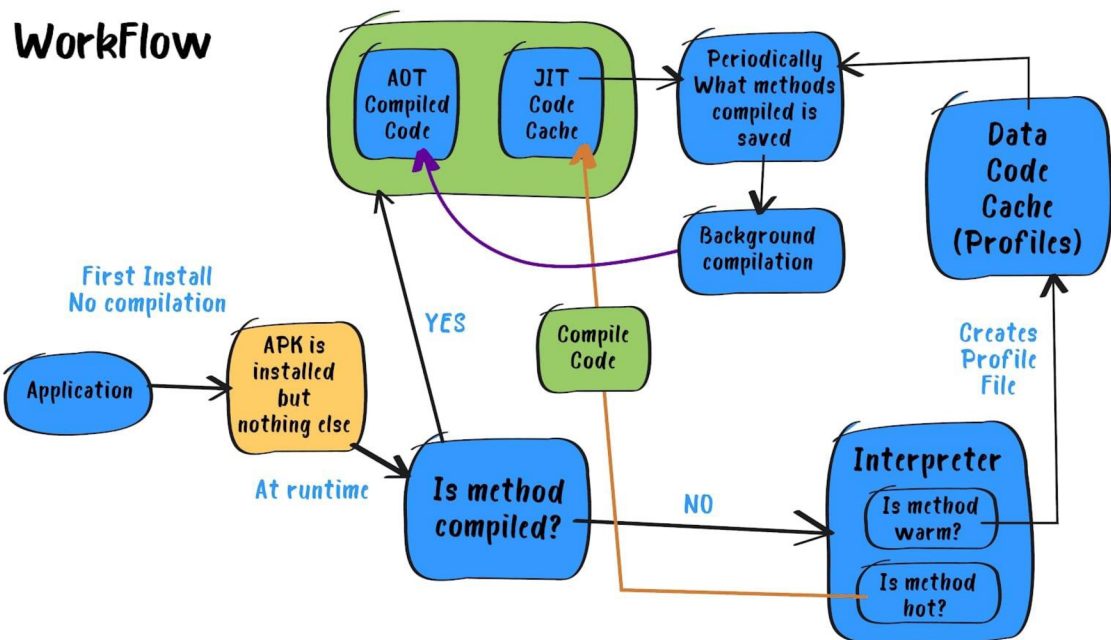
WorkFlow

AOT Compiled Code

JIT Code Cache

Periodically What methods compiled is saved

Data Code Cache (Profiles)

Background compilation

First Install No compilation

YES

Compile Code

Creates Profile File

Application

APK is installed but nothing else

At runtime

Is method compiled?

NO

Interpreter

Is method warm?

Is method hot?